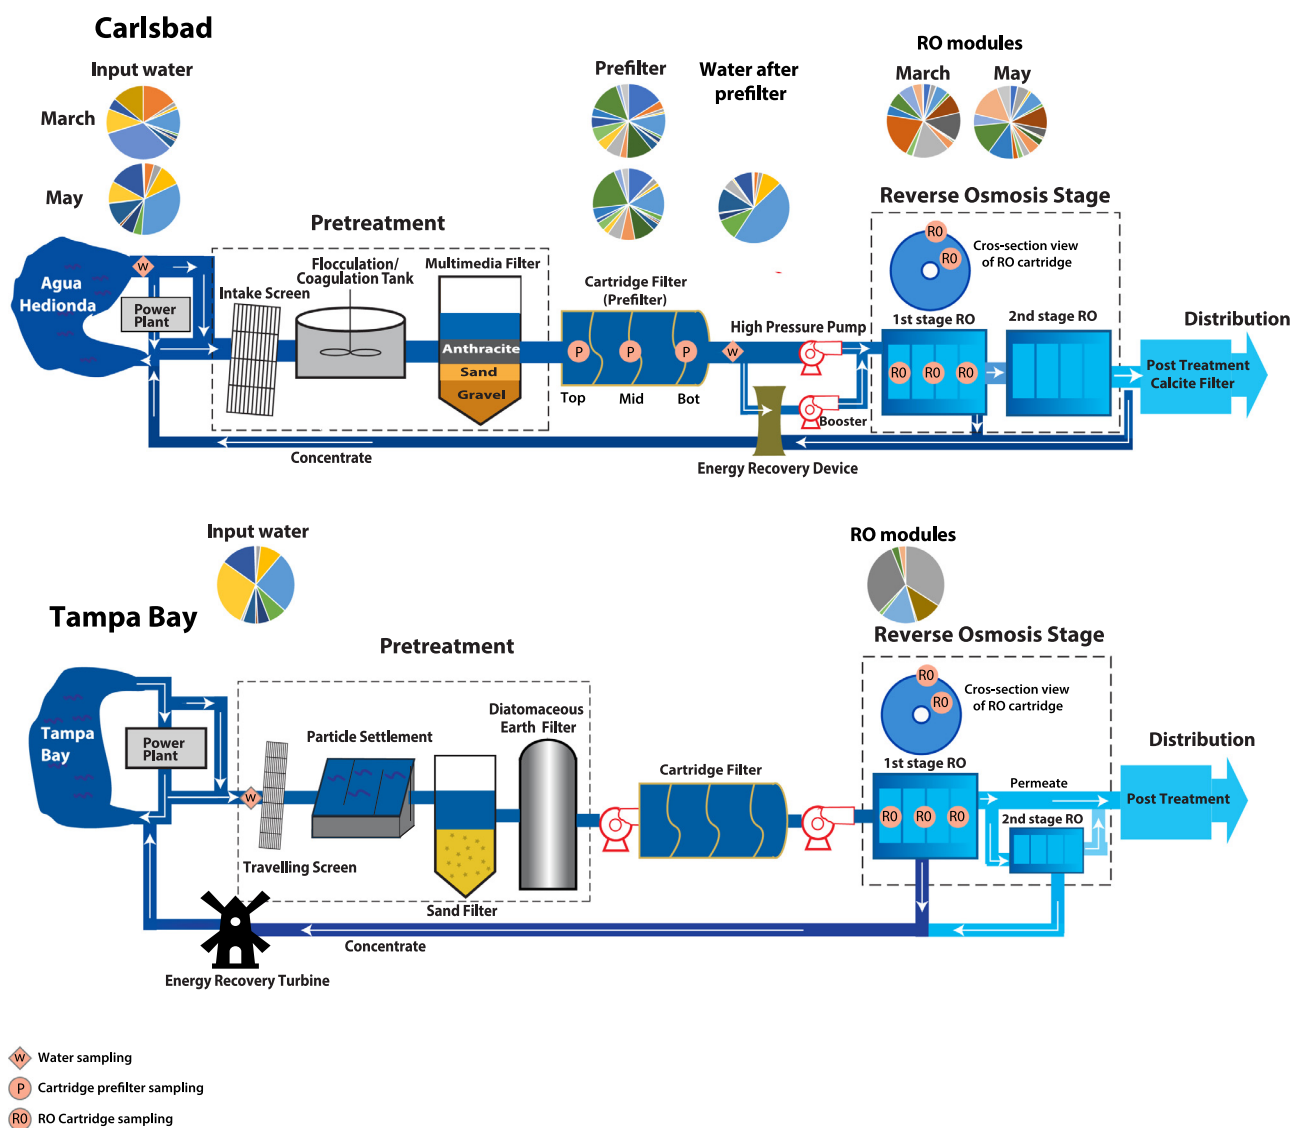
Carlsbad

Input water

March

May

Prefilter

Water after prefilter

RO modules

March

May

Reverse Osmosis Stage

Pretreatment

Agua Hedionda

W

Power Plant

Intake Screen

Flocculation/ Coagulation Tank

Multimedia Filter

Anthracite

Sand

Gravel

Cartridge Filter (Prefilter)

P

P

P

Top

Mid

Bot

W

High Pressure Pump

RO

RO

Cros-section view of RO cartridge

1st stage RO

2nd stage RO

RO

RO

RO

Distribution

Post Treatment Calcite Filter

Booster

Concentrate

Energy Recovery Device

Input water

Tampa Bay

RO modules

Pretreatment

Reverse Osmosis Stage

RO

RO

Cros-section view of RO cartridge

Tampa Bay

Power Plant

W

Particle Settlement

Diatomaceous Earth Filter

Cartridge Filter

1st stage RO

Distribution

Permeate

Post Treatment

RO

RO

RO

2nd stage RO

Travelling Screen

Sand Filter

Concentrate

Energy Recovery Turbine

W Water sampling

P Cartridge prefilter sampling

RO RO Cartridge sampling